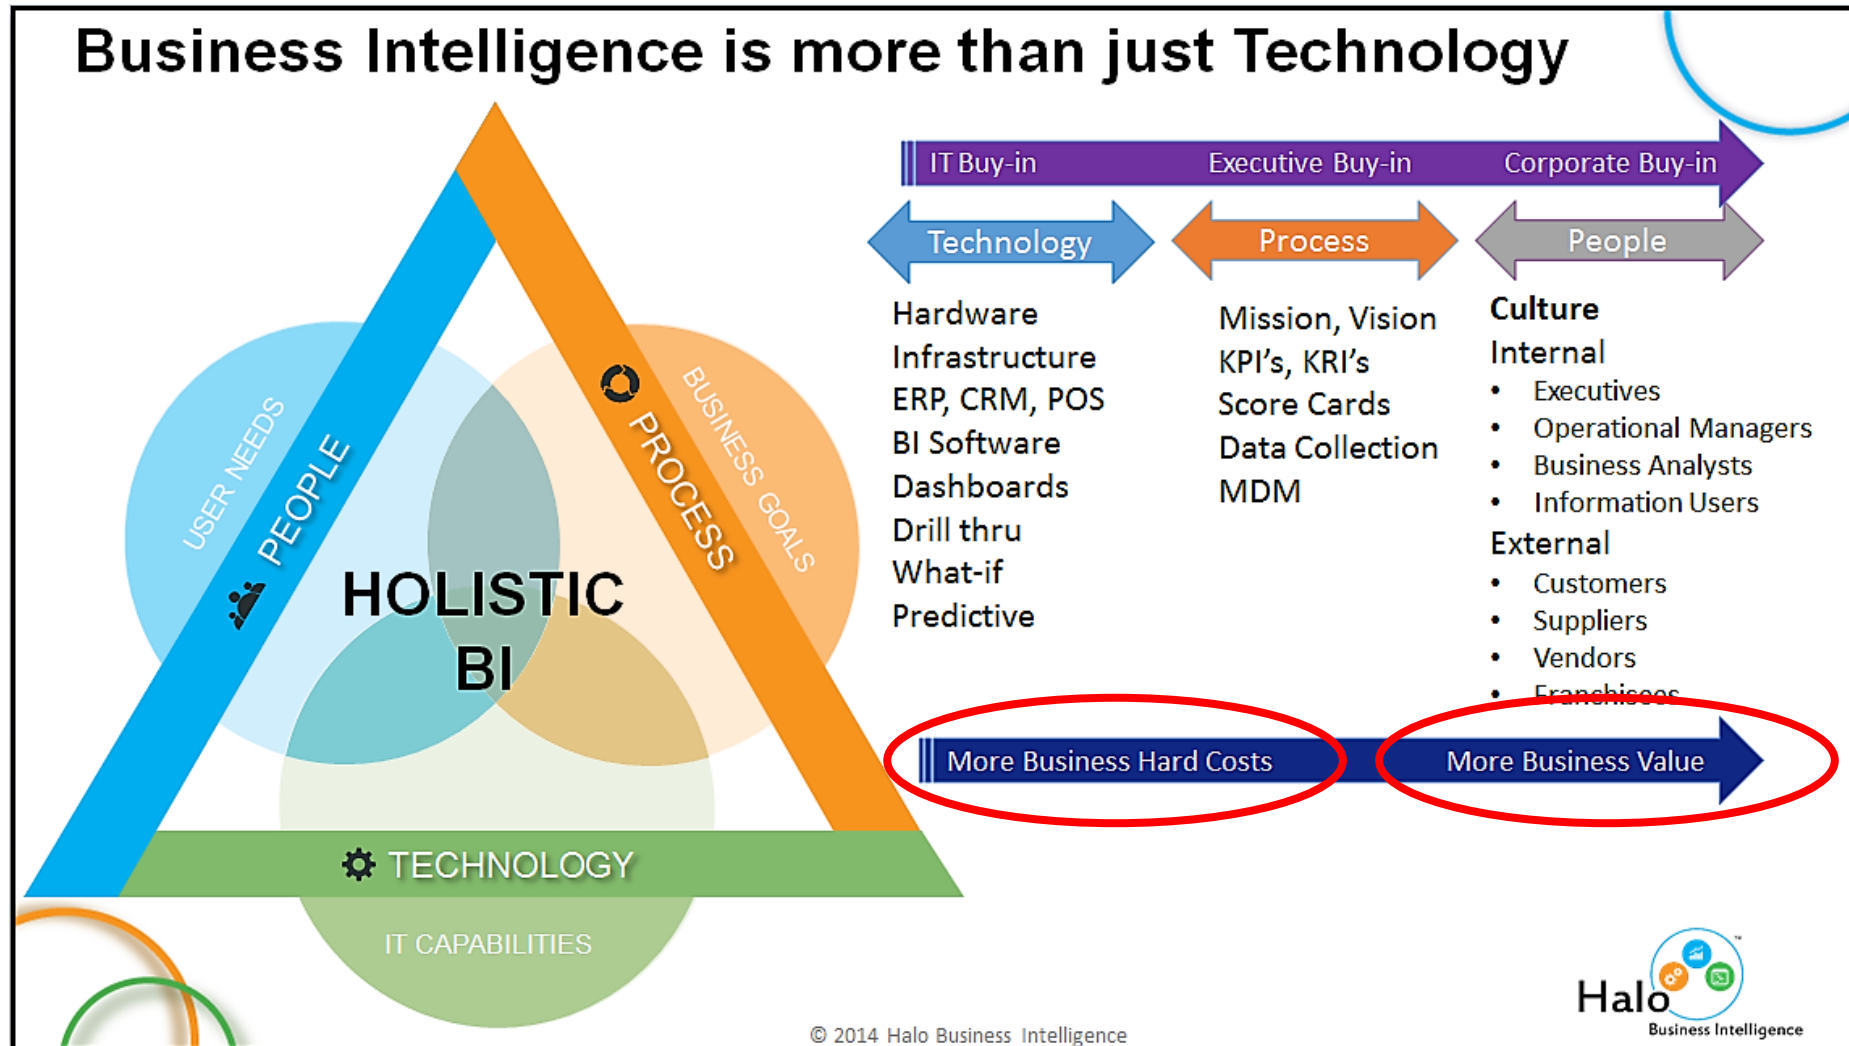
Business Intelligence is more than just Technology

USER NEEDS
PEOPLE
BUSINESS GOALS
PROCESS
HOLISTIC BI
TECHNOLOGY
IT CAPABILITIES

IT Buy-in Executive Buy-in Corporate Buy-in

Technology
Hardware
Infrastructure
ERP, CRM, POS
BI Software
Dashboards
Drill thru
What-if
Predictive

Process
Mission, Vision
KPI's, KRI's
Score Cards
Data Collection
MDM

People
Culture
Internal
• Executives
• Operational Managers
• Business Analysts
• Information Users
External
• Customers
• Suppliers
• Vendors
• Franchisees

More Business Hard Costs More Business Value

Halo Business Intelligence

© 2014 Halo Business Intelligence